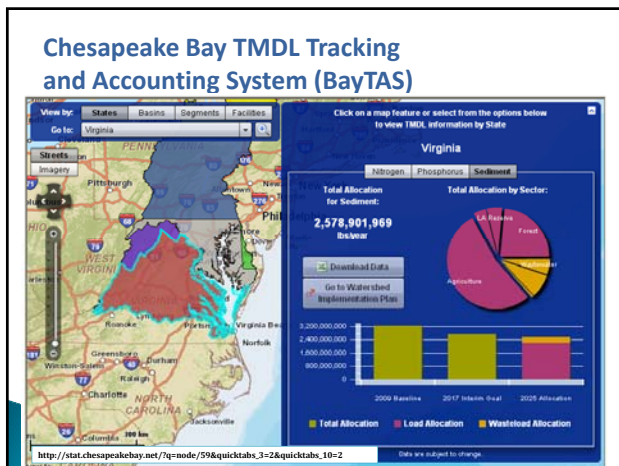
Chesapeake Bay TMDL Tracking and Accounting System (BayTAS)

View by: States Basins Segments Facilities

Go to: Virginia

Streets

Imagery

Pittsburgh

WEST VIRGINIA

Roanoke

Richmond

Virginia Beach

Norfolk

Greensboro

Durham

Winston-Salem

Raleigh

Charlotte

NORTH CAROLINA

Columbia

Jacksonville

Philadelphia

Baltimore

Click on a map feature or select from the options below to view TMDL information by State

Virginia

Nitrogen Phosphorus Sediment

Total Allocation for Sediment:

2,578,901,969 lbs/year

Total Allocation by Sector:

LA Reserve

Forest

Wastewater

Agriculture

Download Data

Go to Watershed Implementation Plan

3,200,000,000

2,400,000,000

1,600,000,000

800,000,000

0

2009 Baseline

2017 Interim Goal

2025 Allocation

Total Allocation

Load Allocation

Wasteload Allocation

Data are subject to change.

http://stat.chesapeakebay.net/?q=node/59&quicktabs_3=2&quicktabs_10=2